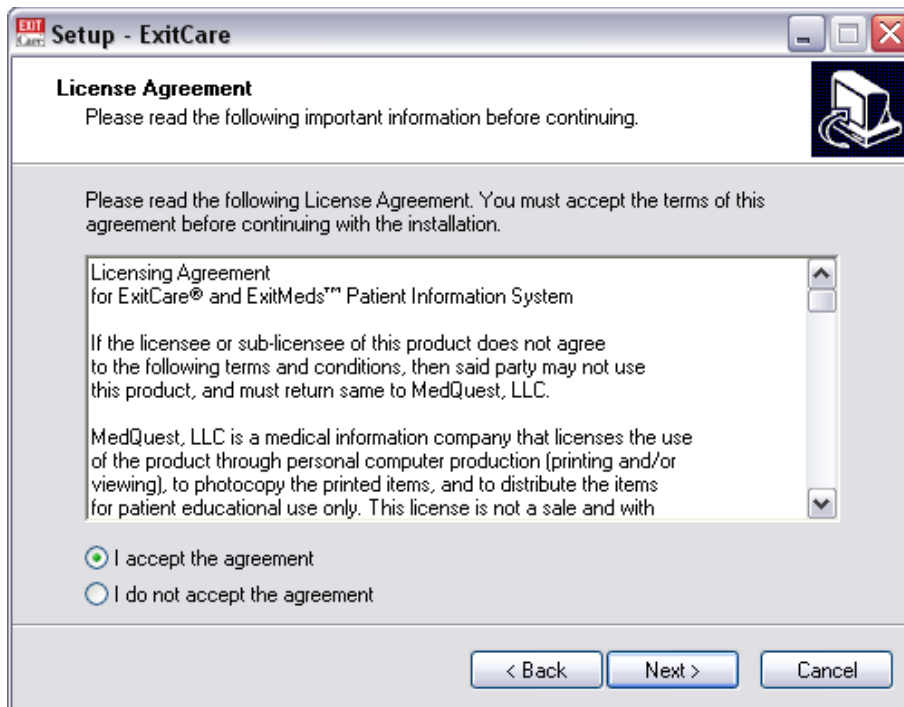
Setup - ExitCare

License Agreement
Please read the following important information before continuing.

Please read the following License Agreement. You must accept the terms of this agreement before continuing with the installation.

Licensing Agreement
for ExitCare® and ExitMeds™ Patient Information System

If the licensee or sub-licensee of this product does not agree to the following terms and conditions, then said party may not use this product, and must return same to MedQuest, LLC.

MedQuest, LLC is a medical information company that licenses the use of the product through personal computer production (printing and/or viewing), to photocopy the printed items, and to distribute the items for patient educational use only. This license is not a sale and with

I accept the agreement
I do not accept the agreement

< Back
Next >
Cancel